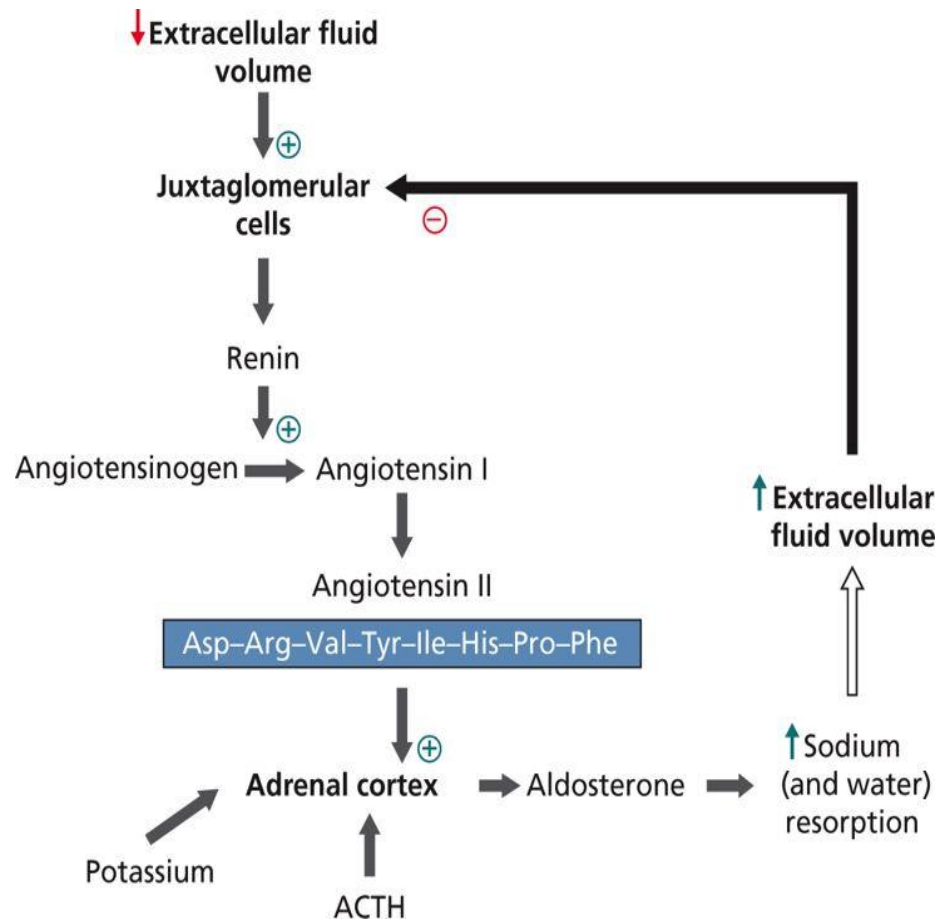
↓Extracellular fluid volume

⊕

Juxtaglomerular cells

⊖

Renin

⊕

Angiotensinogen

Angiotensin I

Angiotensin II

Asp–Arg–Val–Tyr–Ile–His–Pro–Phe

⊕

Adrenal cortex

Aldosterone

↑Sodium (and water) resorption

↑Extracellular fluid volume

Potassium

ACTH